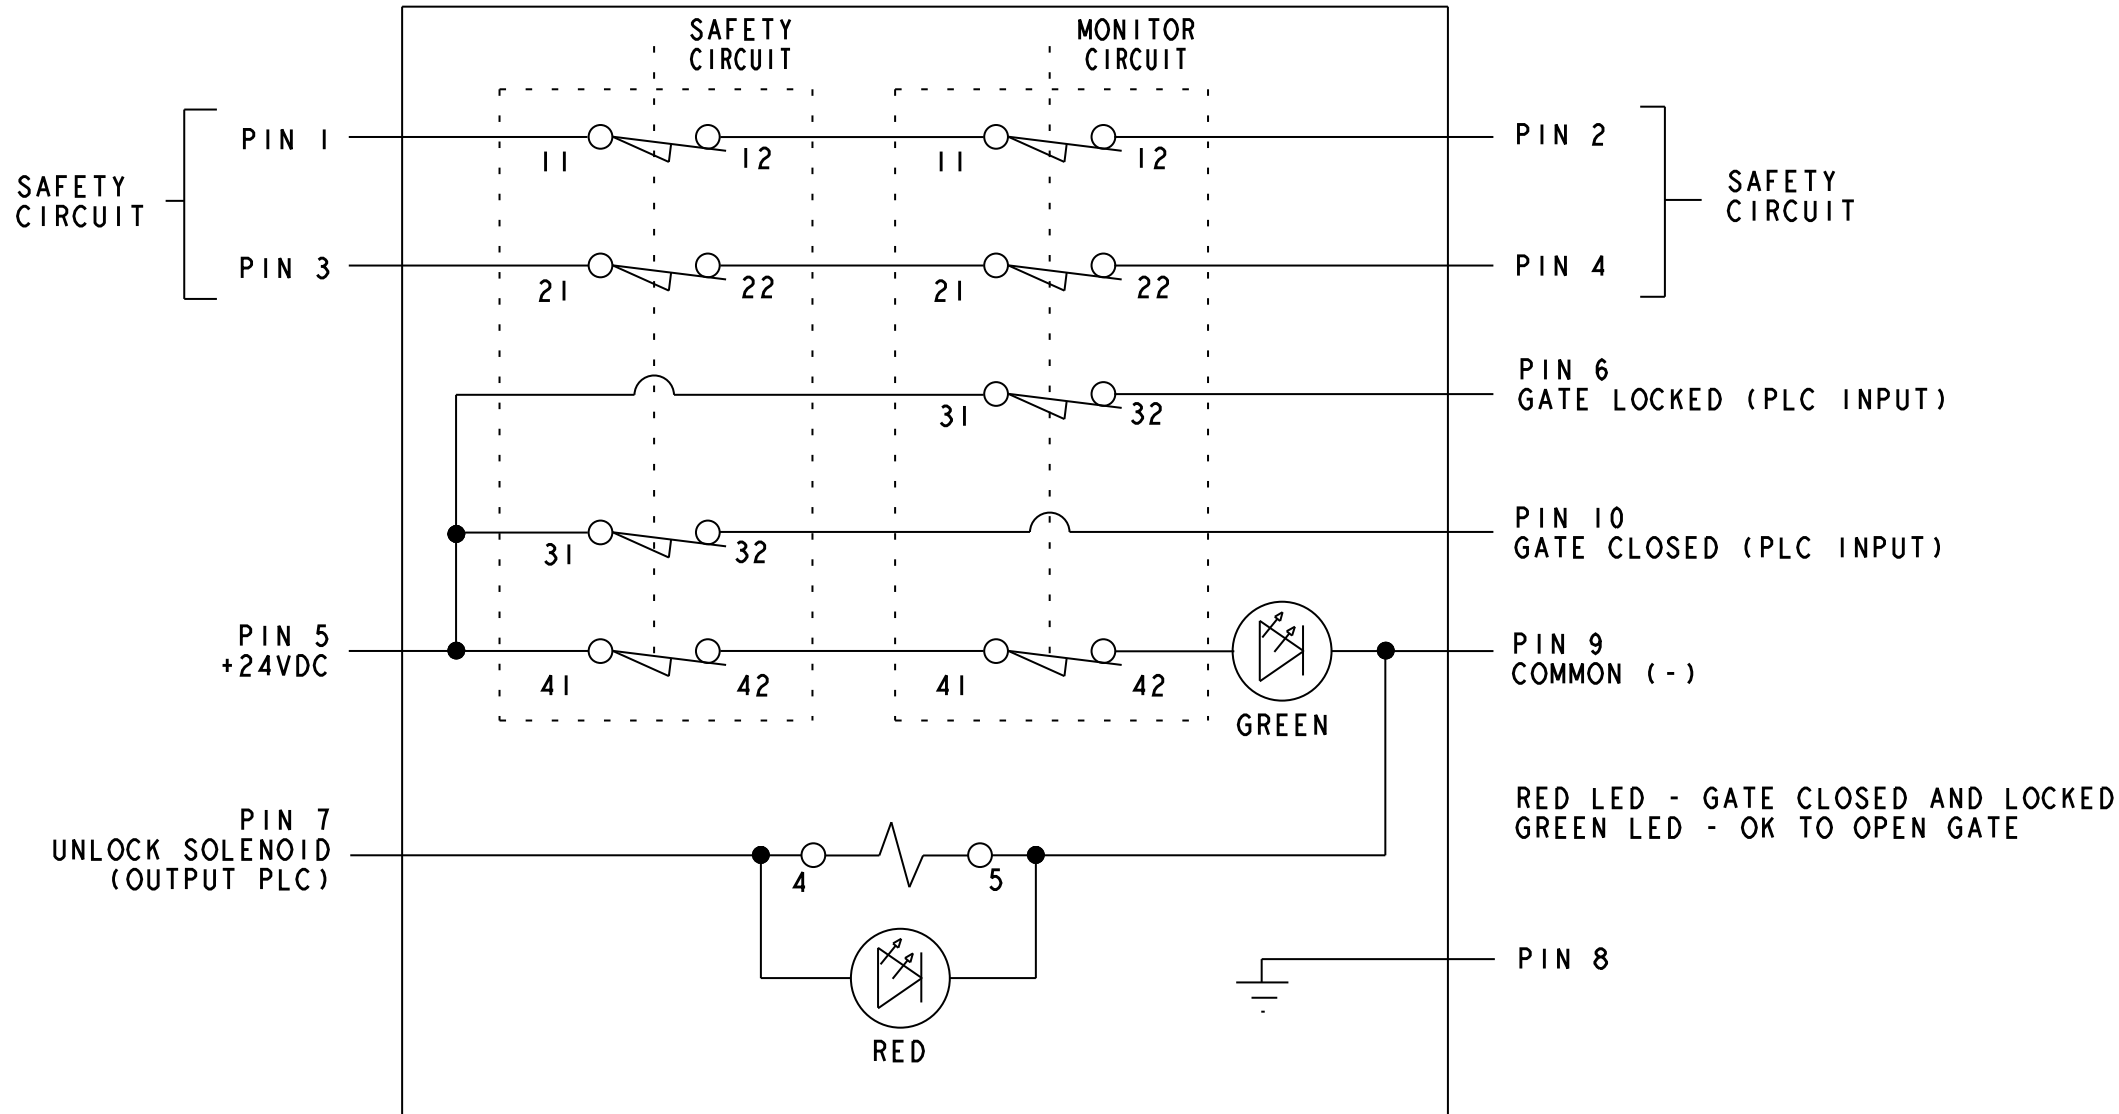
SAFETY CIRCUIT

MONITOR CIRCUIT

SAFETY CIRCUIT

PIN 1

11

12

11

12

PIN 2

SAFETY CIRCUIT

PIN 3

21

22

21

22

PIN 4

PIN 6
GATE LOCKED (PLC INPUT)

31

32

PIN 10
GATE CLOSED (PLC INPUT)

31

32

PIN 5
+24VDC

41

42

41

42

GREEN

PIN 9
COMMON (-)

RED LED - GATE CLOSED AND LOCKED
GREEN LED - OK TO OPEN GATE

PIN 7
UNLOCK SOLENOID
(OUTPUT PLC)

4

5

RED

PIN 8